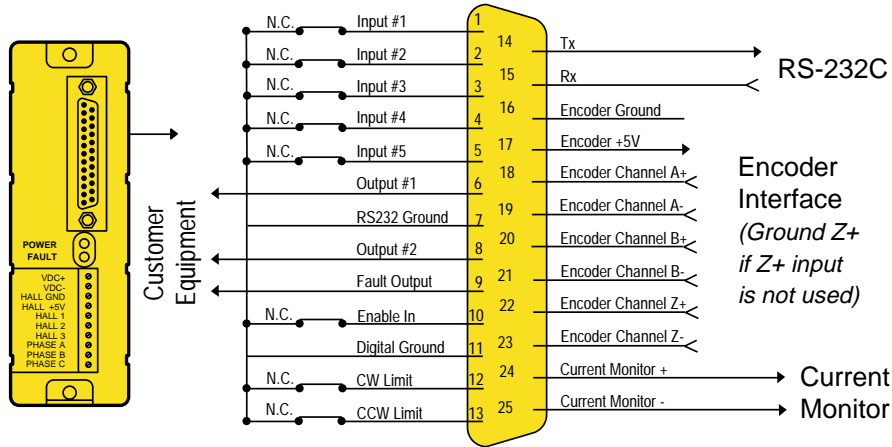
POWER
FAULT

VDC+
VDC-
HALL GND
HALL +5V
HALL 1
HALL 2
HALL 3
PHASE A
PHASE B
PHASE C

Customer
Equipment

N.C. Input #1 1
N.C. Input #2 2
N.C. Input #3 3
N.C. Input #4 4
N.C. Input #5 5
Output #1 6
RS232 Ground 7
Output #2 8
Fault Output 9
N.C. Enable In 10
Digital Ground 11
N.C. CW Limit 12
N.C. CCW Limit 13

14 Tx
15 Rx
16 Encoder Ground
17 Encoder +5V
18 Encoder Channel A+
19 Encoder Channel A-
20 Encoder Channel B+
21 Encoder Channel B-
22 Encoder Channel Z+
23 Encoder Channel Z-
24 Current Monitor +
25 Current Monitor -

RS-232C

Encoder
Interface
(Ground Z+
if Z+ input
is not used)

Current
Monitor